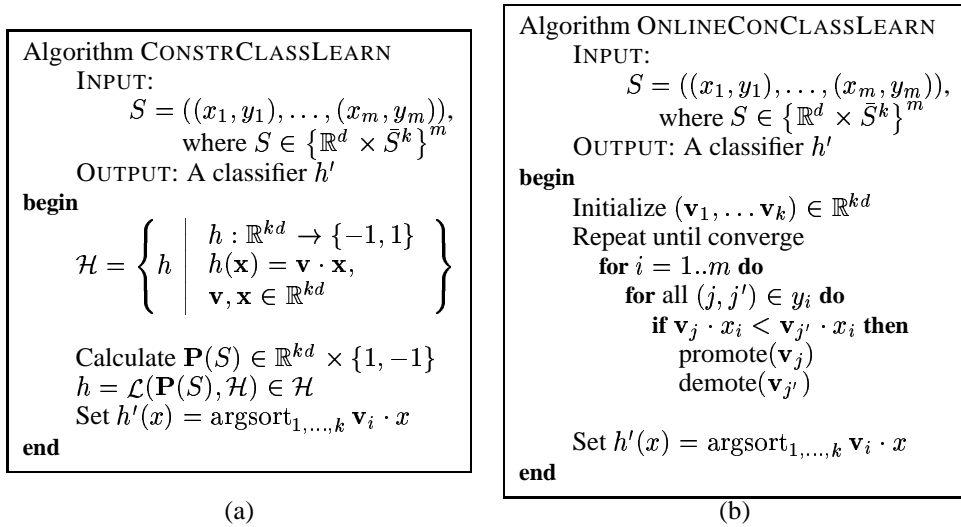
Algorithm CONSTRCLASSLEARN
INPUT:
$S = ((x_1, y_1), \ldots, (x_m, y_m))$, where $S \in \left\{\mathbb{R}^d \times \bar{S}^k\right\}^m$
OUTPUT: A classifier $h'$
**begin**
$\mathcal{H} = \left\{ h \;\middle|\; \begin{array}{l} h : \mathbb{R}^{kd} \rightarrow \{-1, 1\} \\ h(\mathbf{x}) = \mathbf{v} \cdot \mathbf{x}, \\ \mathbf{v}, \mathbf{x} \in \mathbb{R}^{kd} \end{array} \right\}$

Calculate $\mathbf{P}(S) \in \mathbb{R}^{kd} \times \{1, -1\}$
$h = \mathcal{L}(\mathbf{P}(S), \mathcal{H}) \in \mathcal{H}$
Set $h'(x) = \operatorname{argsort}_{1,\ldots,k} \mathbf{v}_i \cdot x$
**end**

(a)

Algorithm ONLINECONCLASSLEARN
INPUT:
$S = ((x_1, y_1), \ldots, (x_m, y_m))$, where $S \in \left\{\mathbb{R}^d \times \bar{S}^k\right\}^m$
OUTPUT: A classifier $h'$
**begin**
Initialize $(\mathbf{v}_1, \ldots \mathbf{v}_k) \in \mathbb{R}^{kd}$
Repeat until converge
**for** $i = 1..m$ **do**
**for** all $(j, j') \in y_i$ **do**
**if** $\mathbf{v}_j \cdot x_i < \mathbf{v}_{j'} \cdot x_i$ **then**
promote($\mathbf{v}_j$)
demote($\mathbf{v}_{j'}$)

Set $h'(x) = \operatorname{argsort}_{1,\ldots,k} \mathbf{v}_i \cdot x$
**end**

(b)